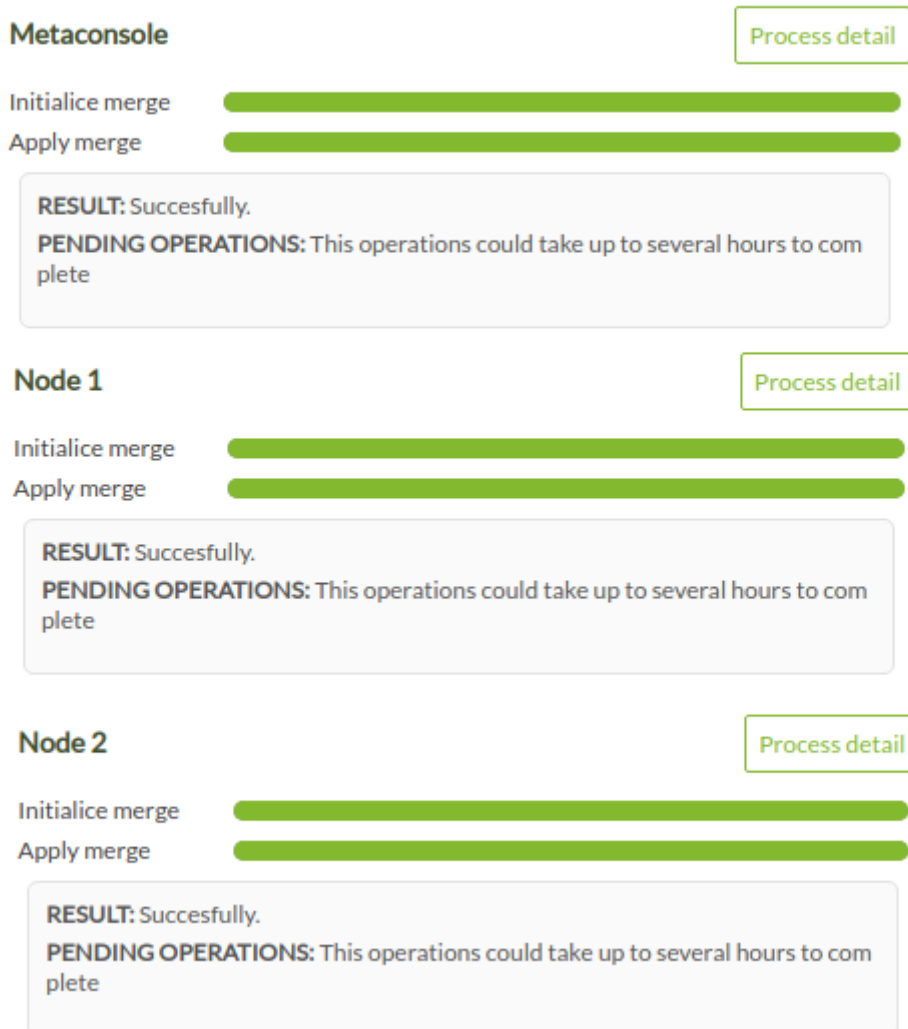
Metaconsole

Process detail

Initialice merge

Apply merge

**RESULT:** Succesfully.

**PENDING OPERATIONS:** This operations could take up to several hours to com plete

Node 1

Process detail

Initialice merge

Apply merge

**RESULT:** Succesfully.

**PENDING OPERATIONS:** This operations could take up to several hours to com plete

Node 2

Process detail

Initialice merge

Apply merge

**RESULT:** Succesfully.

**PENDING OPERATIONS:** This operations could take up to several hours to com plete